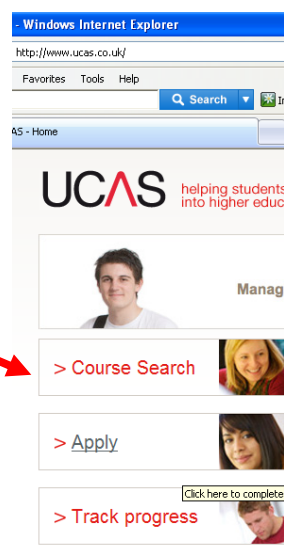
- Windows Internet Explorer

http://www.ucas.co.uk/

Favorites Tools Help

Search

AS - Home

UCAS helping students into higher educ

Manag

> Course Search

> Apply

Click here to complete

> Track progress